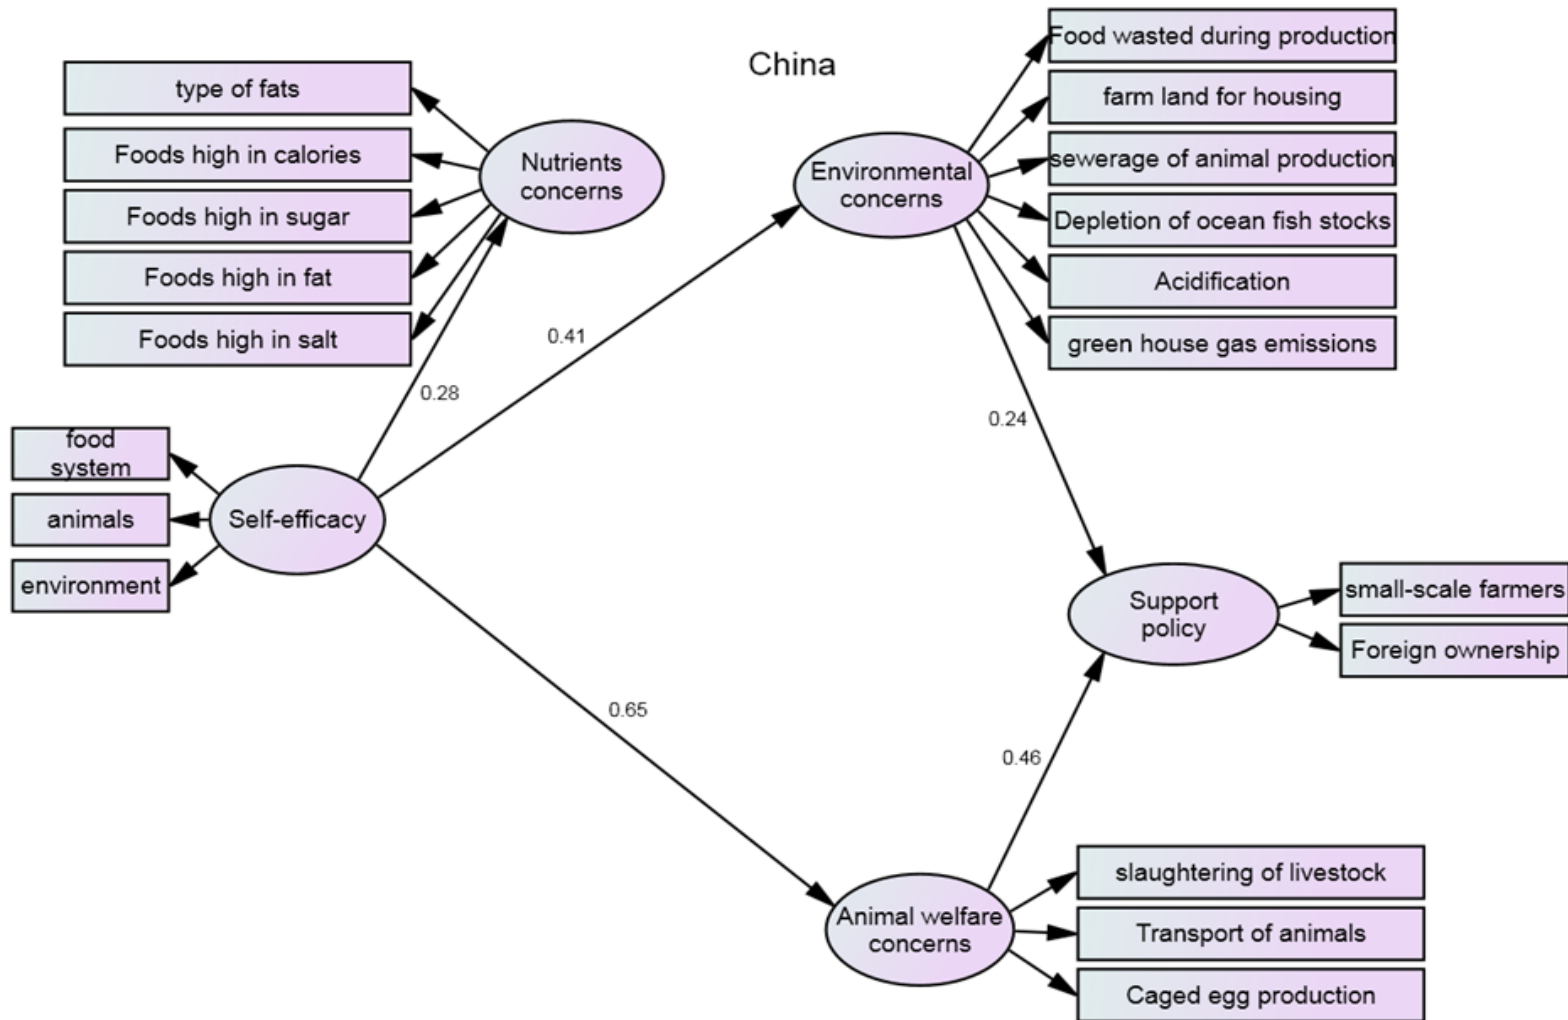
China

type of fats
Foods high in calories
Foods high in sugar
Foods high in fat
Foods high in salt

Nutrients concerns

0.28

0.41

food system
animals
environment

Self-efficacy

0.65

Environmental concerns

Food wasted during production
farm land for housing
sewerage of animal production
Depletion of ocean fish stocks
Acidification
green house gas emissions

0.24

Support policy

small-scale farmers
Foreign ownership

0.46

Animal welfare concerns

slaughtering of livestock
Transport of animals
Caged egg production